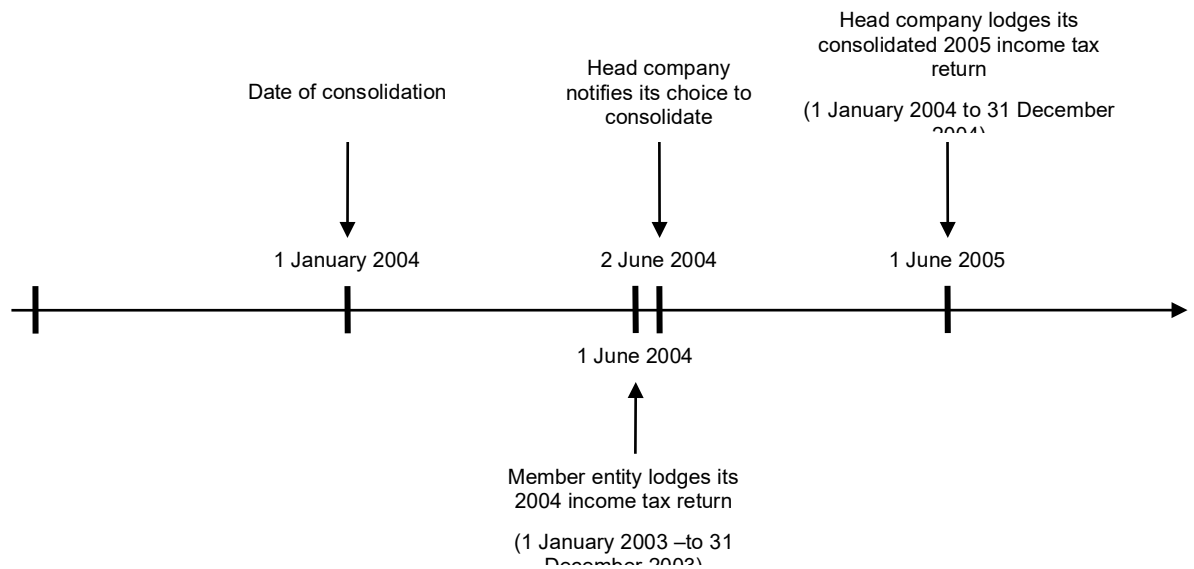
Head company lodges its consolidated 2005 income tax return

(1 January 2004 to 31 December 2004)

Date of consolidation

Head company notifies its choice to consolidate

1 January 2004

2 June 2004

1 June 2005

1 June 2004

Member entity lodges its 2004 income tax return

(1 January 2003 –to 31 December 2003)